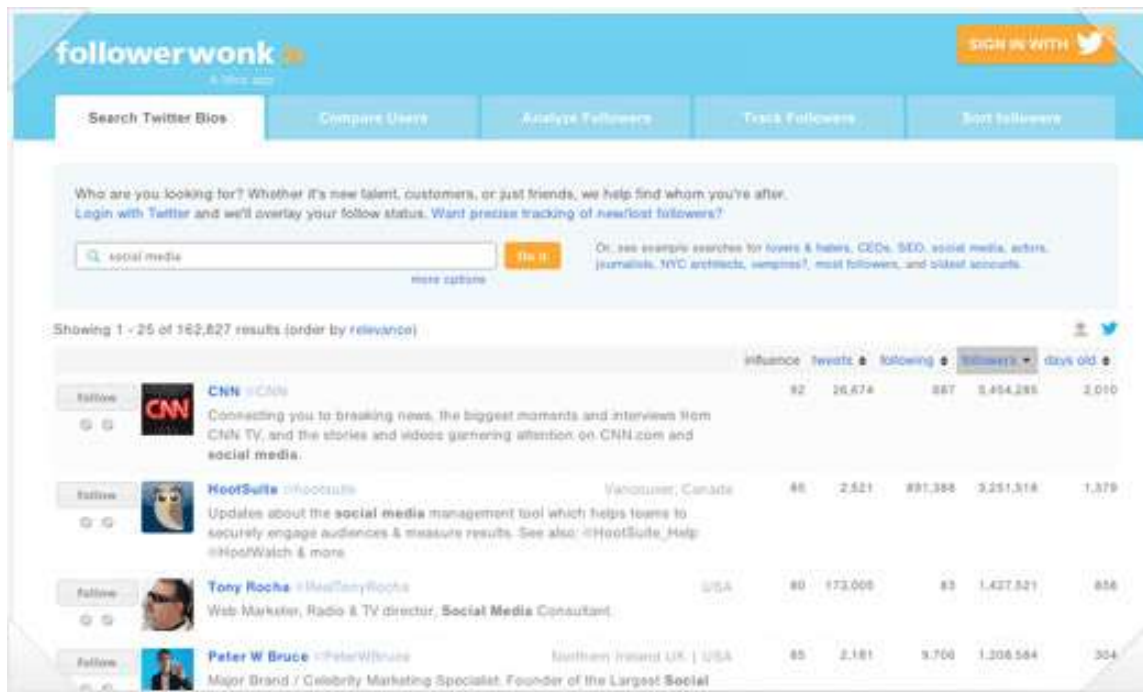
followerwonk
A Moz app

SIGN IN WITH

Search Twitter Bios | Compare Users | Analyze Followers | Track Followers | Sort followers

Who are you looking for? Whether it's new talent, customers, or just friends, we help find whom you're after.
Login with Twitter and we'll overlay your follow status. Want precise tracking of new/lost followers?

social media

Do it

more options

Or, see example searches for lovers & haters, CEOs, SEO, social media, actors, journalists, NYC architects, vampires?, most followers, and oldest accounts.

Showing 1 - 25 of 162,827 results (order by relevance)

| | | influence | tweets | following | followers | days old |
|---|---|---|---|---|---|---|
| Follow | CNN @CNN Connecting you to breaking news, the biggest moments and interviews from CNN TV, and the stories and videos garnering attention on CNN.com and social media. | 92 | 26,674 | 887 | 5,454,285 | 2,010 |
| Follow | HootSuite @hootsuite Vancouver, Canada Updates about the social media management tool which helps teams to securely engage audiences & measure results. See also: @HootSuite_Help @HootWatch & more | 86 | 2,521 | 891,388 | 3,251,518 | 1,379 |
| Follow | Tony Rocha @RealTonyRocha USA Web Marketer, Radio & TV director, Social Media Consultant. | 80 | 173,005 | 83 | 1,427,521 | 858 |
| Follow | Peter W Bruce @PeterWBruce Northern Ireland UK \| USA Major Brand / Celebrity Marketing Specialist. Founder of the Largest Social | 85 | 2,181 | 9,706 | 1,208,584 | 304 |